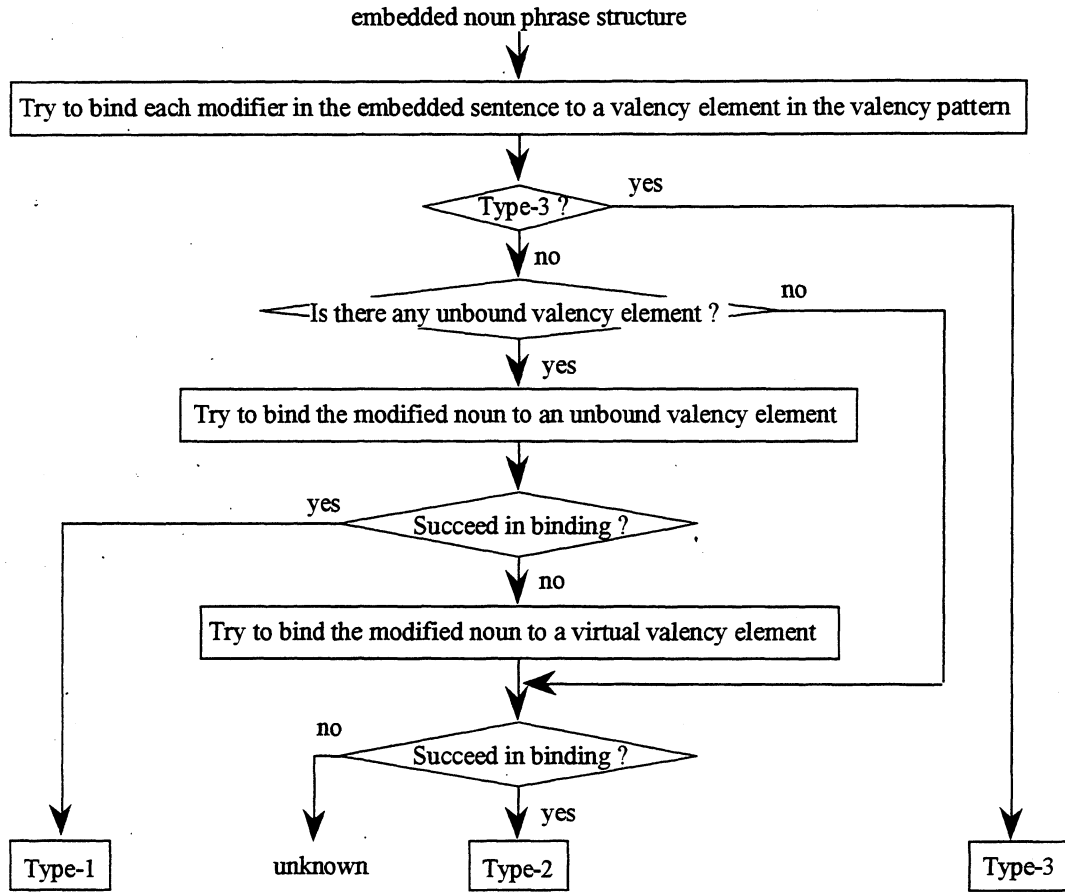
embedded noun phrase structure

Try to bind each modifier in the embedded sentence to a valency element in the valency pattern

Type-3 ?

yes

no

Is there any unbound valency element ?

no

yes

Try to bind the modified noun to an unbound valency element

yes

Succeed in binding ?

no

Try to bind the modified noun to a virtual valency element

no

Succeed in binding ?

yes

Type-1

unknown

Type-2

Type-3